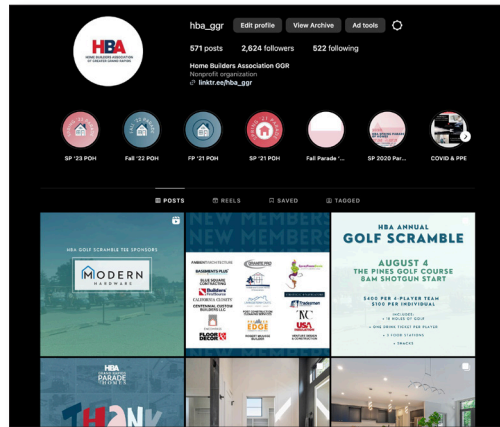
HBA
HOME BUILDERS ASSOCIATION OF GREATER GRAND RAPIDS

hba_ggr
Edit profile
View Archive
Ad tools

571 posts
2,624 followers
522 following

Home Builders Association GGR
Nonprofit organization
linktr.ee/hba_ggr

SP '23 POH
Fall '22 POH
FP '21 POH
SP '21 POH
Fall Parade '...
SP 2020 Par...
COVID & PPE

POSTS
REELS
SAVED
TAGGED

HBA GOLF SCRAMBLE TEE SPONSORS
MODERN HARDWARE

NEW MEMBERS
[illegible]
BASEMENTS PLUS
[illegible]
Builders
CALIFORNIA CLOSETS
CENTENNIAL CUSTOM BUILDERS LLC
EDGE
FLOOR DECOR
Tradesman
USA

HBA ANNUAL
GOLF SCRAMBLE
AUGUST 4
THE PINES GOLF COURSE
8AM SHOTGUN START
$400 PER 4-PLAYER TEAM
$100 PER INDIVIDUAL
INCLUDES:
18 HOLES OF GOLF
ONE DRINK TICKET PER PLAYER
2 FOOD STATIONS
SNACKS

HBA
PARADE HOMES
THANK